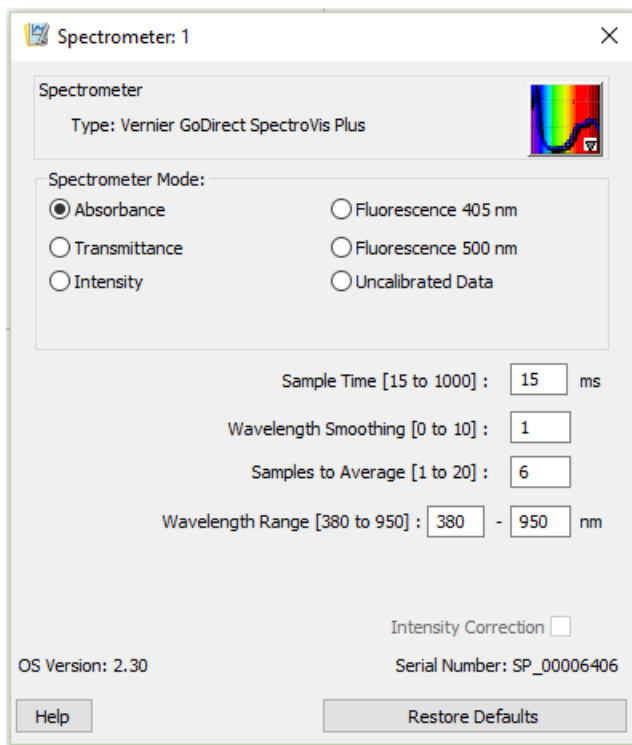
Spectrometer: 1

Spectrometer
Type: Vernier GoDirect SpectroVis Plus

Spectrometer Mode:
Absorbance
Fluorescence 405 nm
Transmittance
Fluorescence 500 nm
Intensity
Uncalibrated Data

Sample Time [15 to 1000] : 15 ms
Wavelength Smoothing [0 to 10] : 1
Samples to Average [1 to 20] : 6
Wavelength Range [380 to 950] : 380 - 950 nm

Intensity Correction

OS Version: 2.30
Serial Number: SP_00006406

Help
Restore Defaults